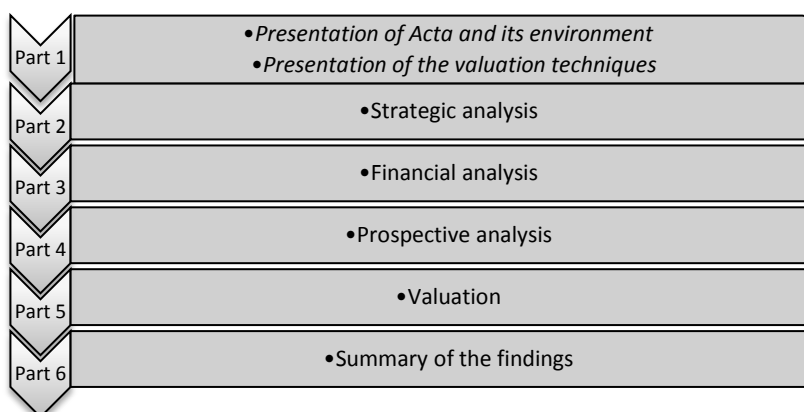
Part 1

•Presentation of Acta and its environment
•Presentation of the valuation techniques

Part 2

•Strategic analysis

Part 3

•Financial analysis

Part 4

•Prospective analysis

Part 5

•Valuation

Part 6

•Summary of the findings